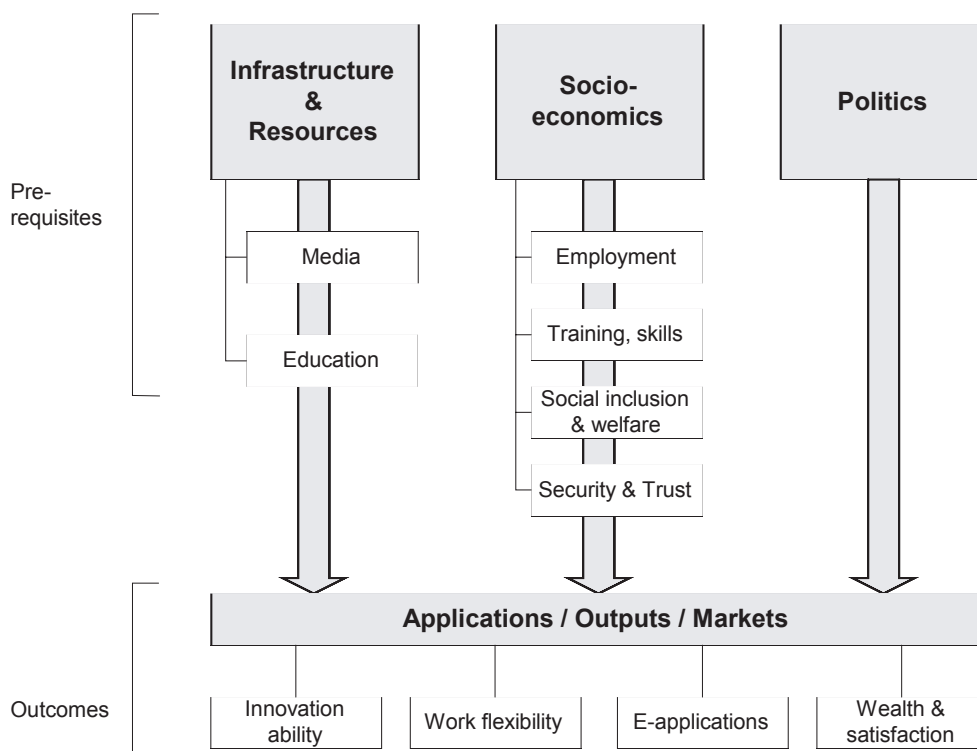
Pre-requisites

Infrastructure & Resources

Media

Education

Socio-economics

Employment

Training, skills

Social inclusion & welfare

Security & Trust

Politics

Outcomes

Applications / Outputs / Markets

Innovation ability

Work flexibility

E-applications

Wealth & satisfaction